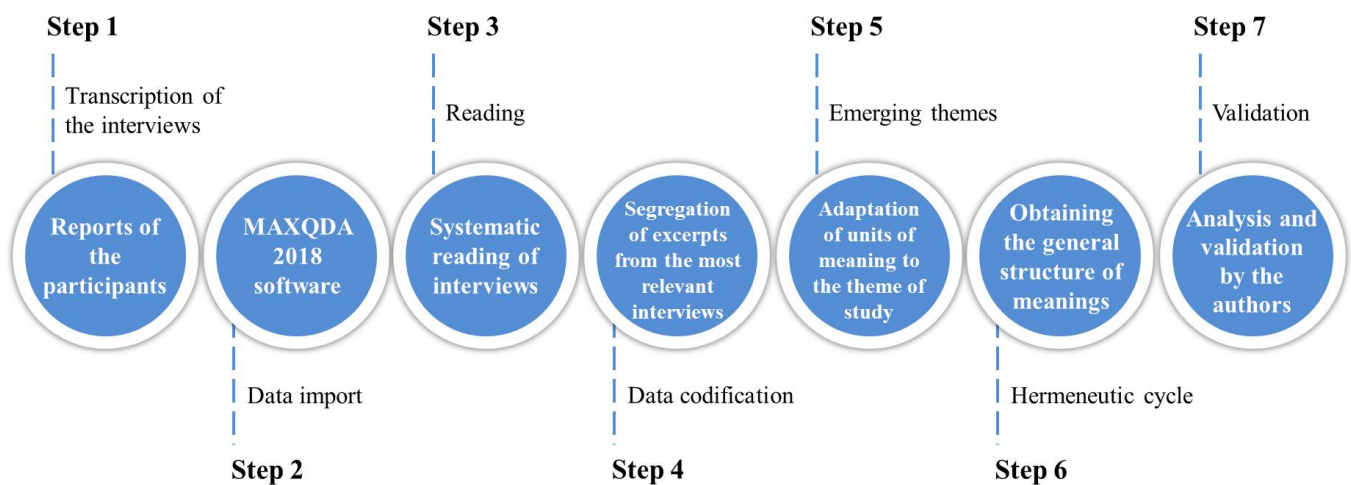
Step 1

Transcription of the interviews

Reports of the participants

Step 2

Data import

MAXQDA 2018 software

Step 3

Reading

Systematic reading of interviews

Step 4

Data codification

Segregation of excerpts from the most relevant interviews

Step 5

Emerging themes

Adaptation of units of meaning to the theme of study

Step 6

Hermeneutic cycle

Obtaining the general structure of meanings

Step 7

Validation

Analysis and validation by the authors